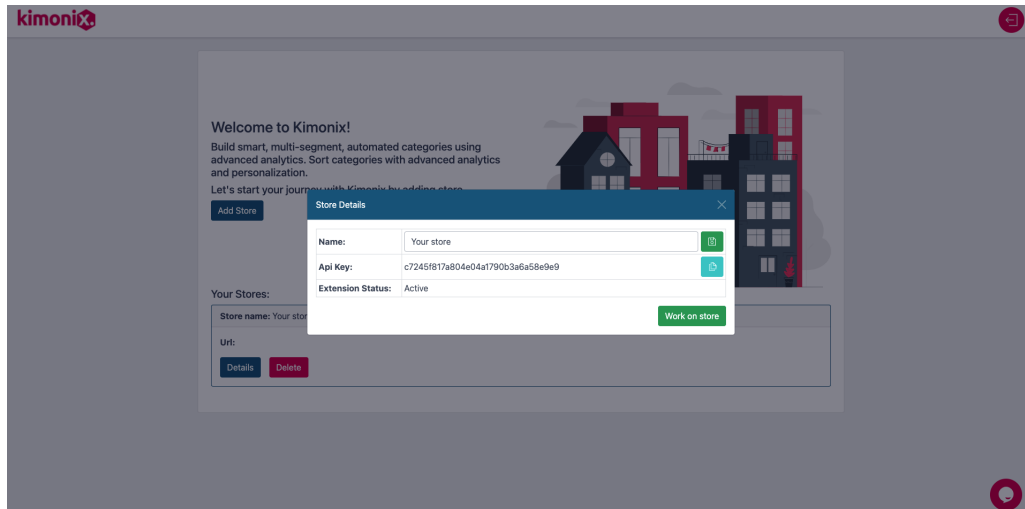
kimonix

Welcome to Kimonix!

Build smart, multi-segment, automated categories using advanced analytics. Sort categories with advanced analytics and personalization.

Let's start your journey with Kimonix by adding store

Add Store

Your Stores:

Store name: Your stor

Url:

Details Delete

Store Details

| Name: | Your store |
|---|---|
| Api Key: | c7245f817a804e04a1790b3a6a58e9e9 |
| Extension Status: | Active |

Work on store